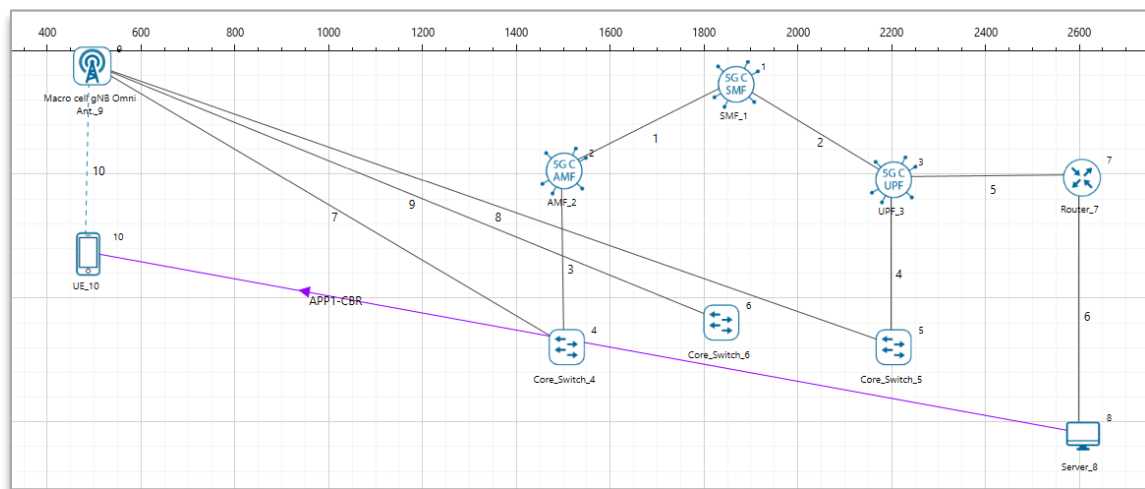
400 600 800 1000 1200 1400 1600 1800 2000 2200 2400 2600

9
Macro cell gNB Omni Ant_9

5G C SMF
1
SMF_1

1

2

5G C AMF
2
AMF_2

5G C UPF
3
UPF_3

5

7
Router_7

10

7

9

8

10
UE_10

3

4

6

APP1-CBR

6
Core_Switch_6

4
Core_Switch_4

5
Core_Switch_5

8
Server_8